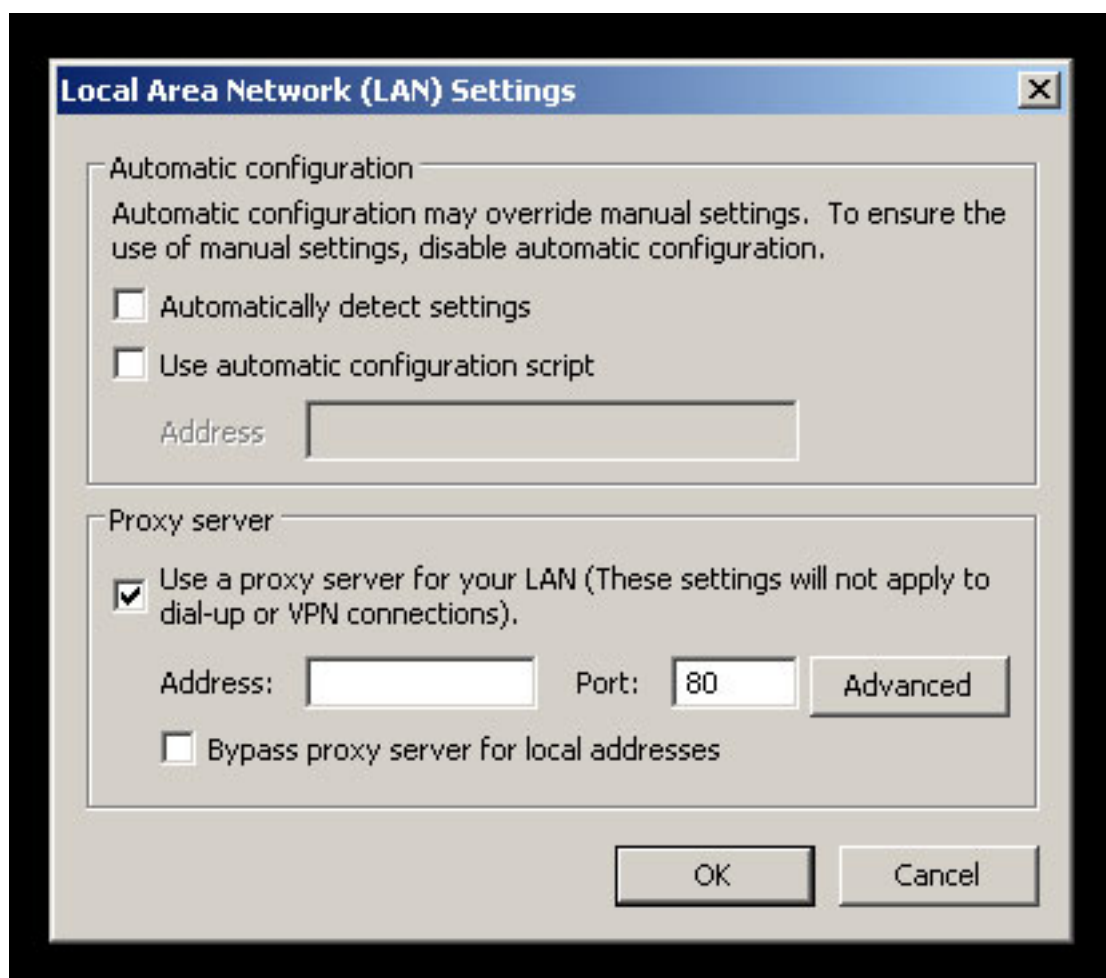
Local Area Network (LAN) Settings

Automatic configuration

Automatic configuration may override manual settings. To ensure the use of manual settings, disable automatic configuration.

Automatically detect settings

Use automatic configuration script

Address

Proxy server

Use a proxy server for your LAN (These settings will not apply to dial-up or VPN connections).

Address:

Port: 80

Advanced

Bypass proxy server for local addresses

OK

Cancel